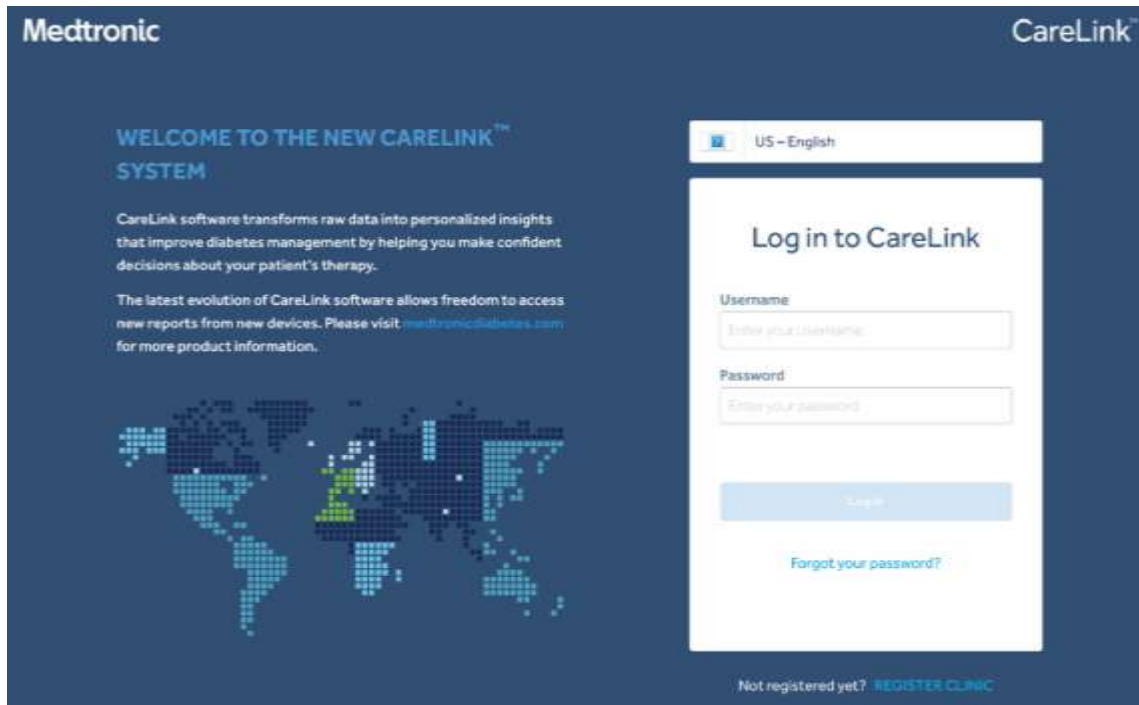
Medtronic

CareLink™

WELCOME TO THE NEW CARELINK™ SYSTEM

CareLink software transforms raw data into personalized insights that improve diabetes management by helping you make confident decisions about your patient's therapy.

The latest evolution of CareLink software allows freedom to access new reports from new devices. Please visit medtronicdiabetes.com for more product information.

US – English

Log in to CareLink

Username

Enter your username

Password

Enter your password

Log in

Forgot your password?

Not registered yet? REGISTER CLINIC